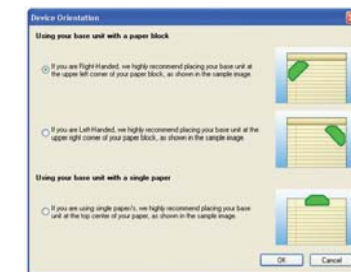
Device Orientation

Using your base unit with a paper block

If you are Right Handed, we highly recommend placing your base unit at the upper left corner of your paper block, as shown in the sample image.

If you are Left Handed, we highly recommend placing your base unit at the upper right corner of your paper block, as shown in the sample image.

Using your base unit with a single paper

If you are using single paper/s, we highly recommend placing your base unit at the top center of your paper, as shown in the sample image.

OK Cancel